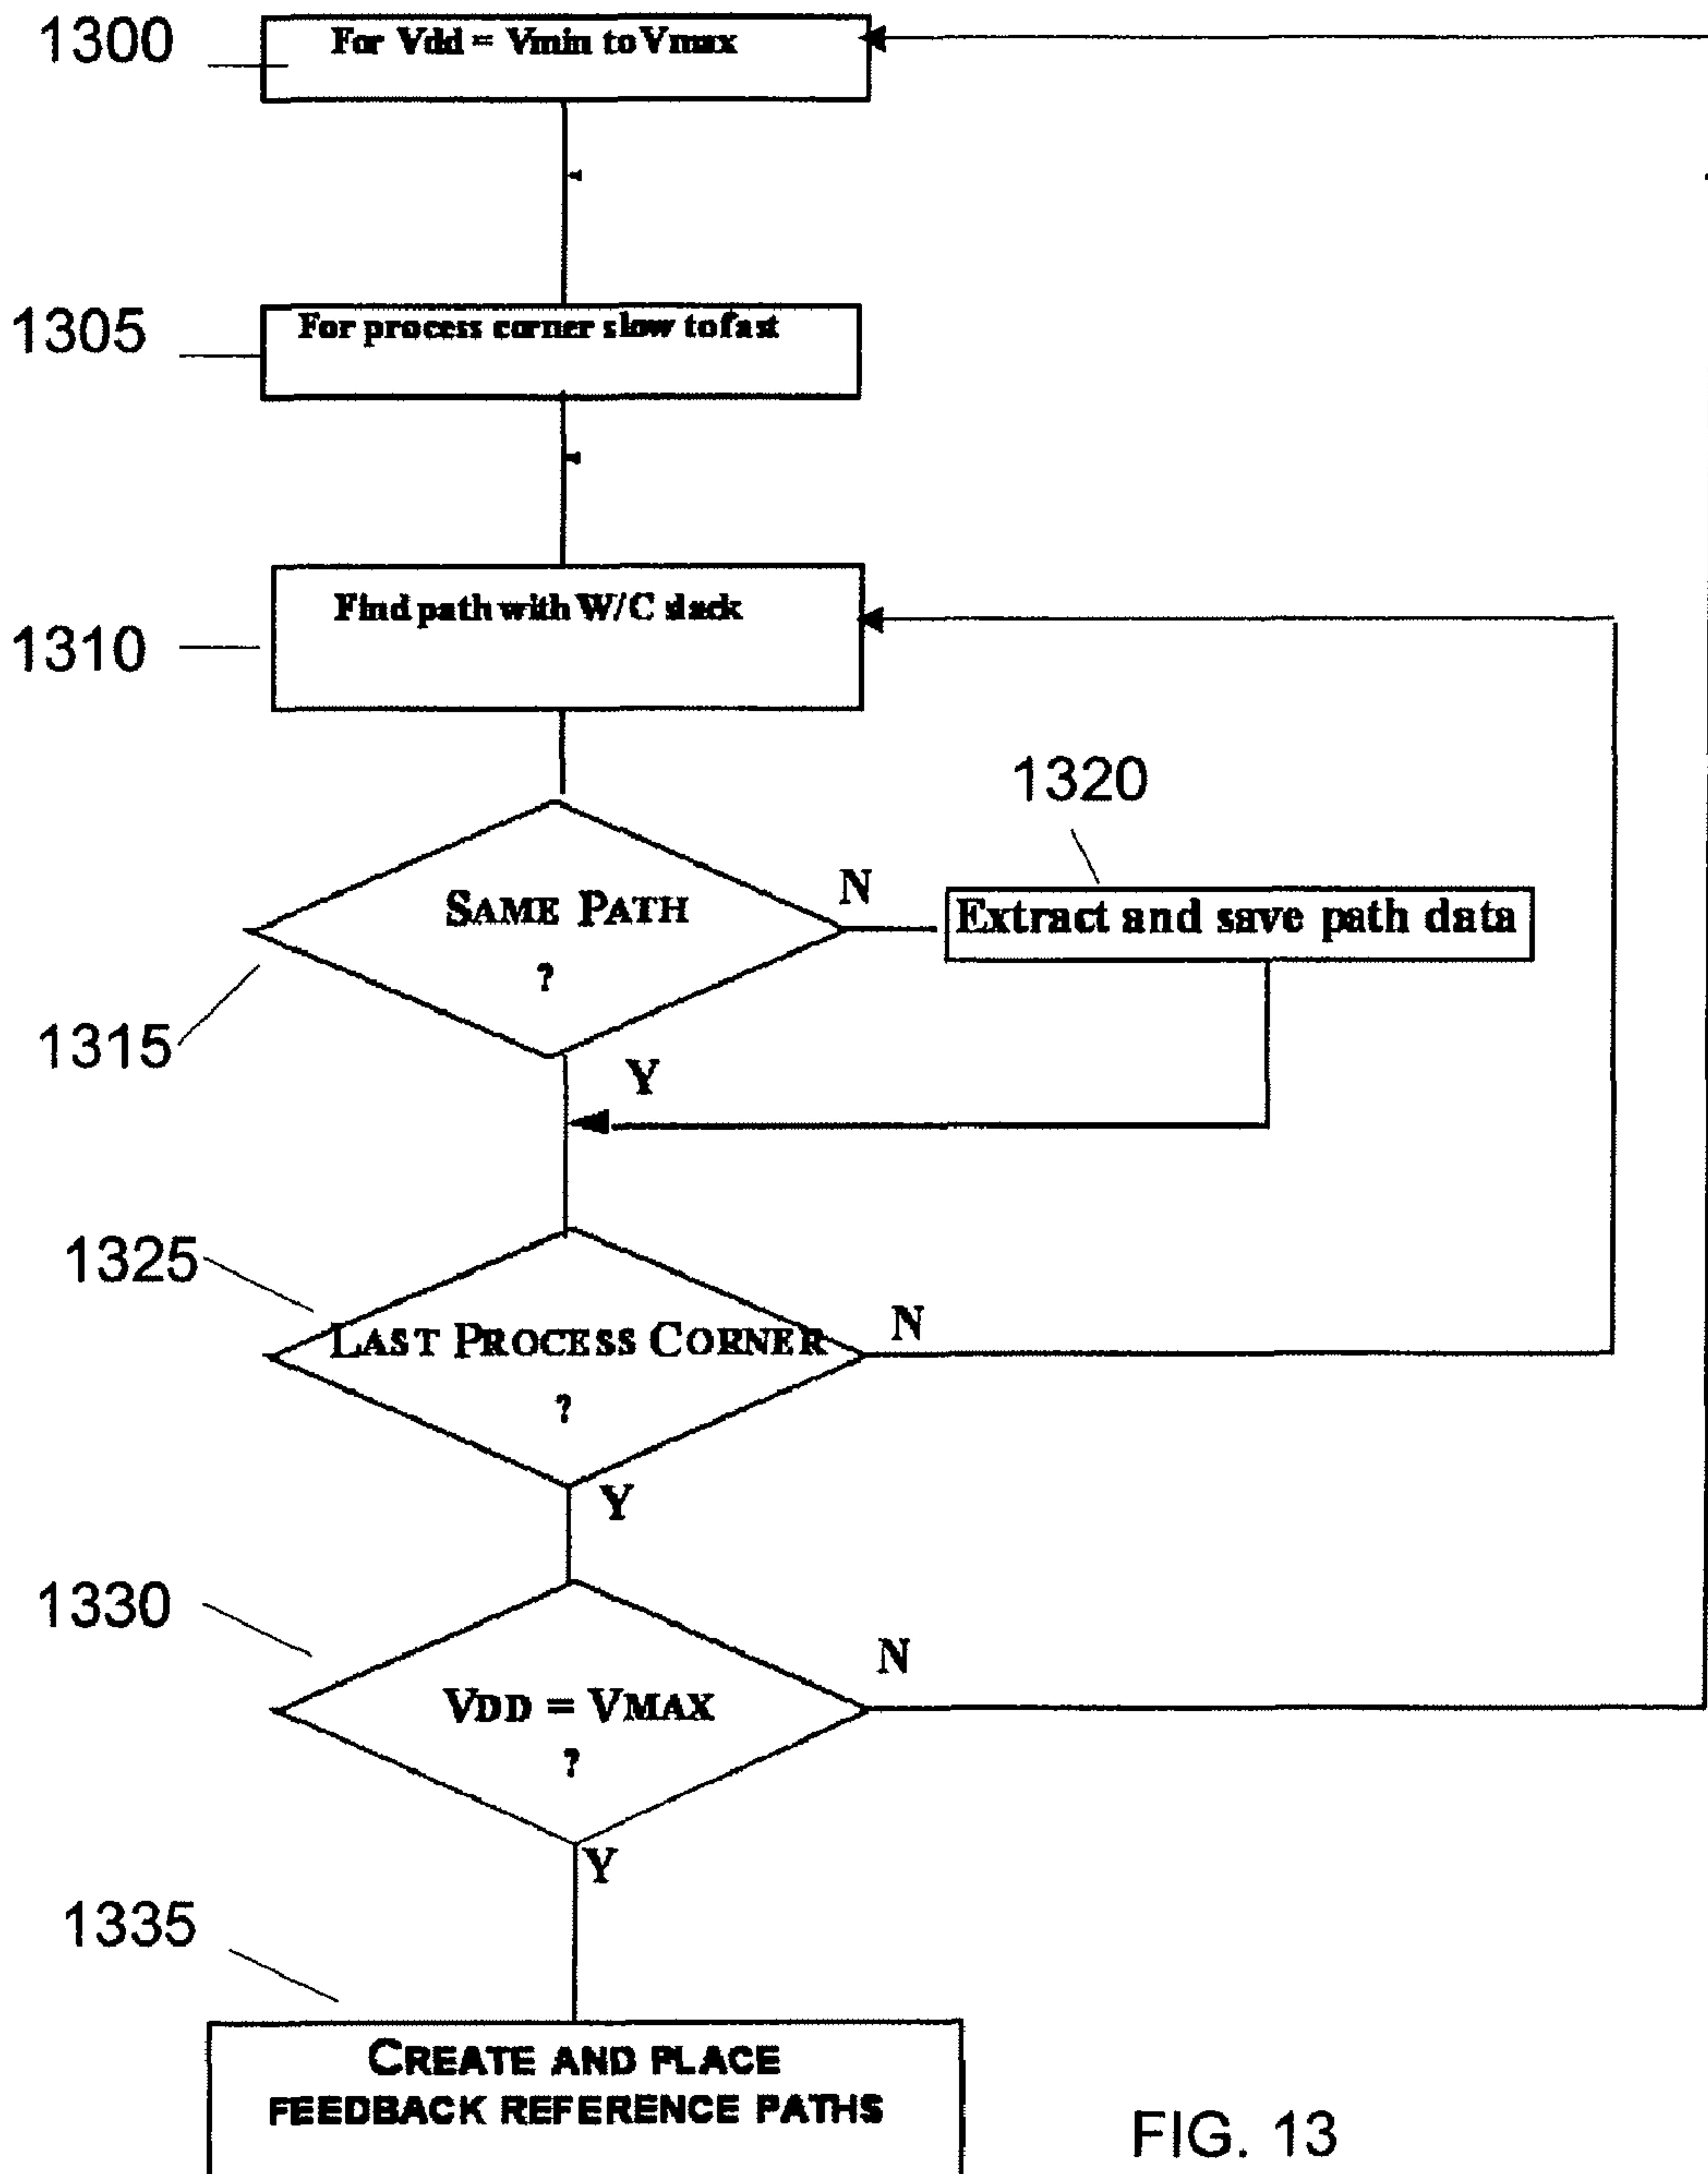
1300
For Vdd = Vmin to Vmax

1305
For process corner slow to fast

1310
Find path with W/C slack

1320
SAME PATH
?
N
Extract and save path data
1315
Y

1325
LAST PROCESS CORNER
?
N
Y

1330
VDD = VMAX
?
N
Y

1335
CREATE AND PLACE FEEDBACK REFERENCE PATHS

FIG. 13